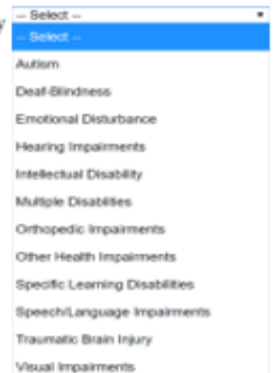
-- Select --
-- Select --
Autism
Deaf-Blindness
Emotional Disturbance
Hearing Impairments
Intellectual Disability
Multiple Disabilities
Orthopedic Impairments
Other Health Impairments
Specific Learning Disabilities
Speech/Language Impairments
Traumatic Brain Injury
Visual Impairments